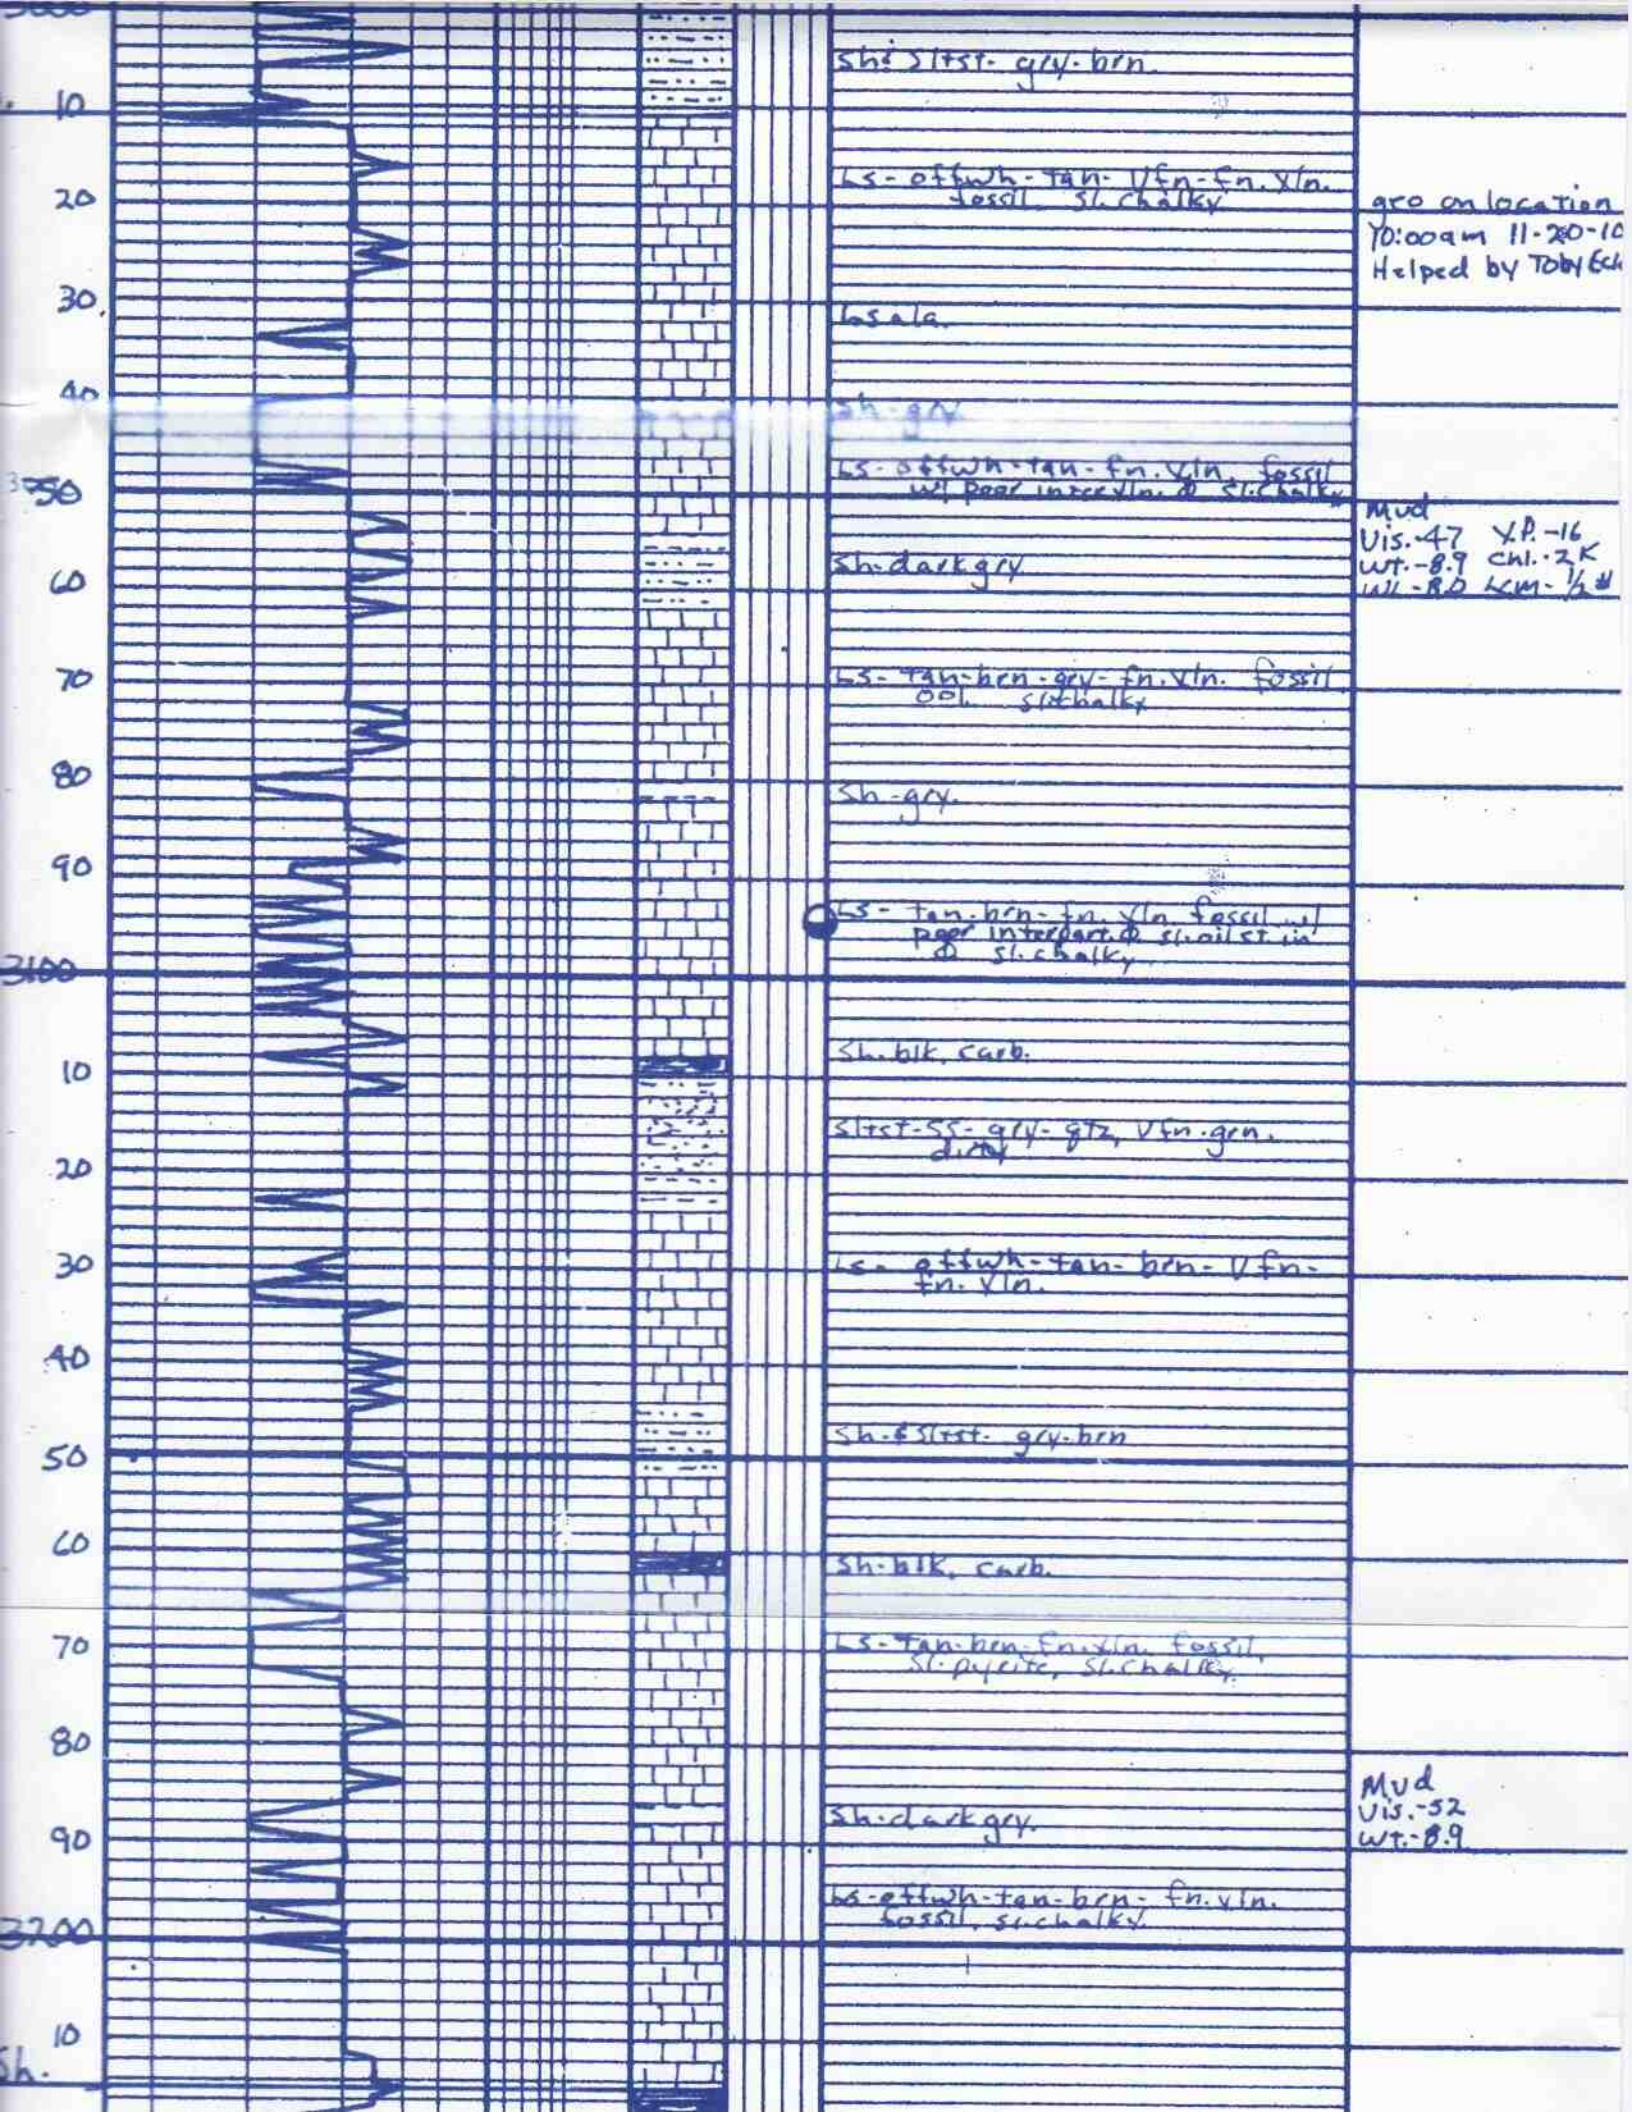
10
20
30
40
3050
60
70
80
90
3100
10
20
30
40
50
60
70
80
90
3200
10
Sh.

Sh. & sltst. gry. brn.

Ls - offwh - tan - Vfn - fn. xln. fossil. Sl. chalky

Ls a/a.

Sh. gry.

Ls - offwh - tan - fn. xln. fossil w/ poor intrxln. ∅ Sl. chalky

Sh. dark gry.

Ls - tan - brn - gry - fn. xln. fossil ool. sl. chalky

Sh. gry.

Ls - tan - brn - fn. xln. fossil w/ poor interpart. ∅ sl. oil st. in ∅ sl. chalky

Sh. blk. carb.

Sltst - SS - gry - qtz, Vfn. grn. dirty

Ls - offwh - tan - brn - Vfn - fn. xln.

Sh. & sltst. gry - brn

Sh. blk. carb.

Ls - tan - brn - fn. xln. fossil, Sl. pyrite, Sl. chalky

Sh. dark gry.

Ls - offwh - tan - brn - fn. xln. fossil, sl. chalky

geo on location 10:00am 11-20-10 Helped by Toby Eck

Mud
Vis. - 47 Y.P. - 16
wt. - 8.9 Chl. - 2K
WL - 8.0 Lcm - ½#

Mud
Vis. - 52
wt. - 8.9